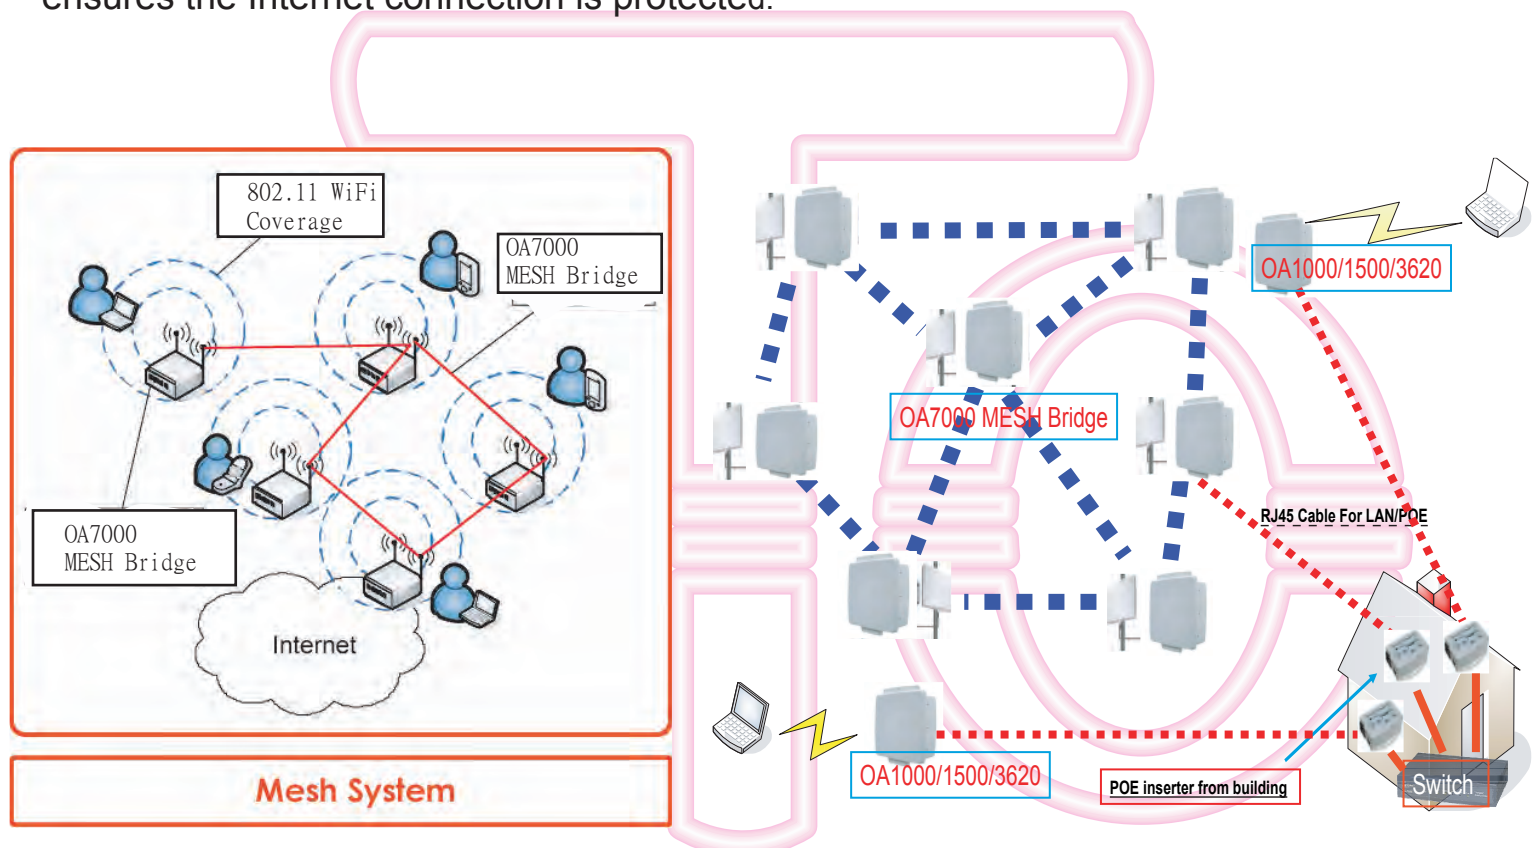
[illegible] the internet connection is protected.

802.11 WiFi Coverage

OA7000 MESH Bridge

OA7000 MESH Bridge

Internet

Mesh System

OA1000/1500/3620

OA7000 MESH Bridge

RJ45 Cable For LAN/POE

OA1000/1500/3620

POE inserter from building

Switch